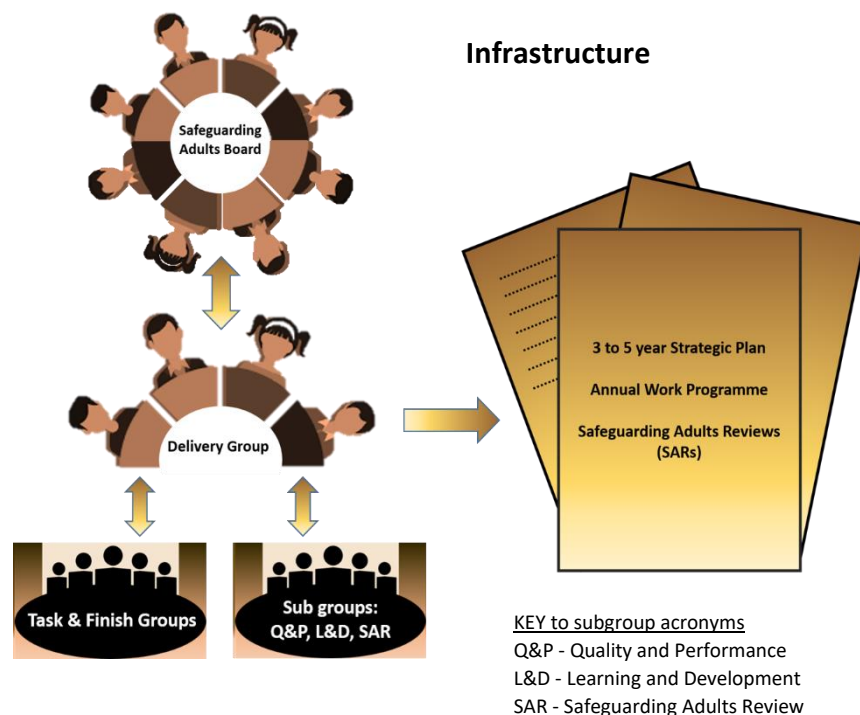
Infrastructure

Safeguarding Adults Board

Delivery Group

Task & Finish Groups

Sub groups: Q&P, L&D, SAR

3 to 5 year Strategic Plan

Annual Work Programme

Safeguarding Adults Reviews (SARs)

KEY to subgroup acronyms
Q&P - Quality and Performance
L&D - Learning and Development
SAR - Safeguarding Adults Review